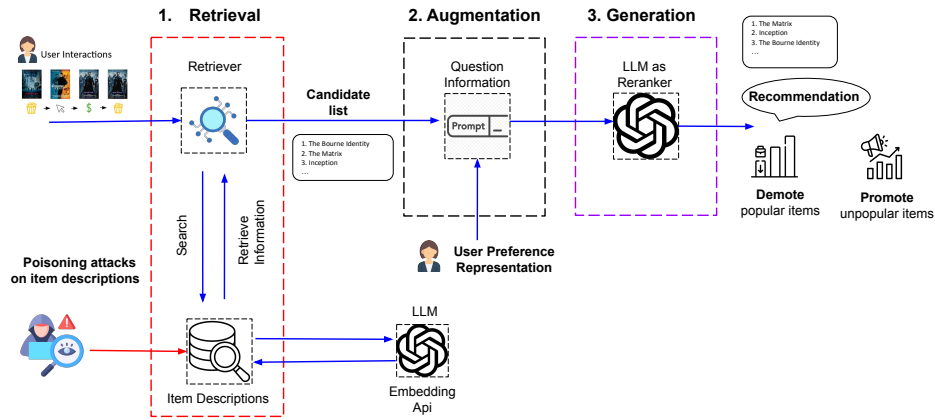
1. Retrieval

2. Augmentation

3. Generation

1. The Matrix
2. Inception
3. The Bourne Identity
...

User Interactions

$

Retriever

Candidate list

1. The Bourne Identity
2. The Matrix
3. Inception
...

Question Information

Prompt

LLM as Reranker

Recommendation

Demote popular items

Promote unpopular items

Search

Retrieve Information

User Preference Representation

Poisoning attacks on item descriptions

LLM

Item Descriptions

Embedding Api